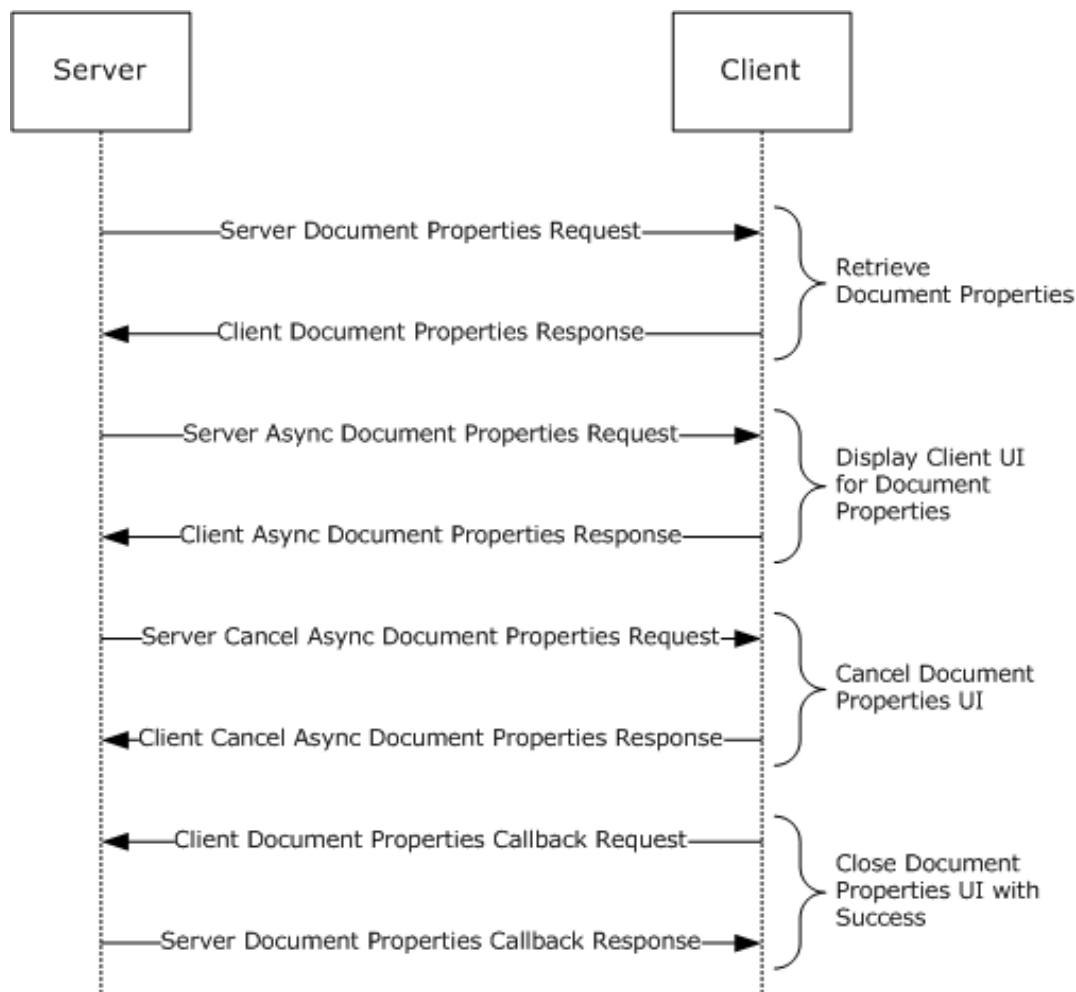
Server

Client

Server Document Properties Request

Client Document Properties Response

Retrieve Document Properties

Server Async Document Properties Request

Client Async Document Properties Response

Display Client UI for Document Properties

Server Cancel Async Document Properties Request

Client Cancel Async Document Properties Response

Cancel Document Properties UI

Client Document Properties Callback Request

Server Document Properties Callback Response

Close Document Properties UI with Success